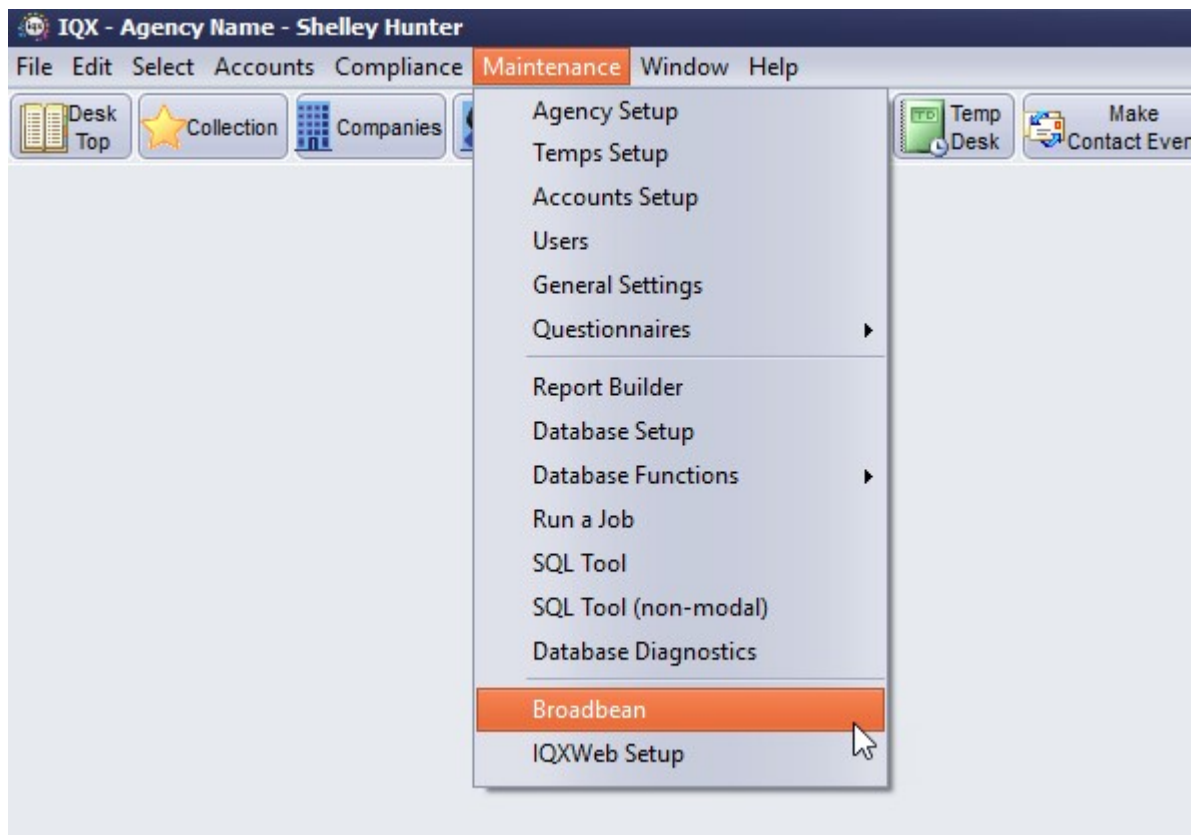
IQX - Agency Name - Shelley Hunter

File Edit Select Accounts Compliance Maintenance Window Help

Desk Top Collection Companies Temp Desk Make Contact Even

Agency Setup
Temps Setup
Accounts Setup
Users
General Settings
Questionnaires
Report Builder
Database Setup
Database Functions
Run a Job
SQL Tool
SQL Tool (non-modal)
Database Diagnostics
Broadbean
IQXWeb Setup